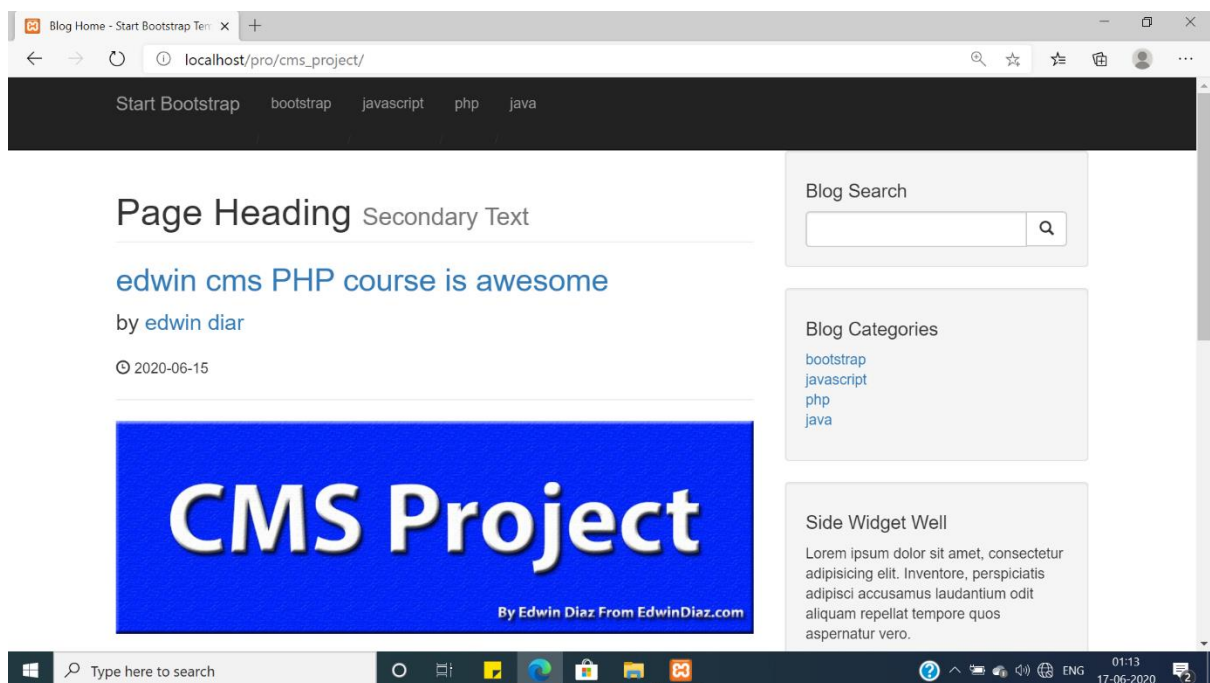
Blog Home - Start Bootstrap Ten ×

localhost/pro/cms_project/

Start Bootstrap bootstrap javascript php java

Page Heading Secondary Text

edwin cms PHP course is awesome

by edwin diar

2020-06-15

CMS Project

By Edwin Diaz From EdwinDiaz.com

Blog Search

Blog Categories

bootstrap
javascript
php
java

Side Widget Well

Lorem ipsum dolor sit amet, consectetur adipisicing elit. Inventore, perspiciatis adipisci accusamus laudantium odit aliquam repellat tempore quos aspernatur vero.

Type here to search

ENG 01:13 17-06-2020

2